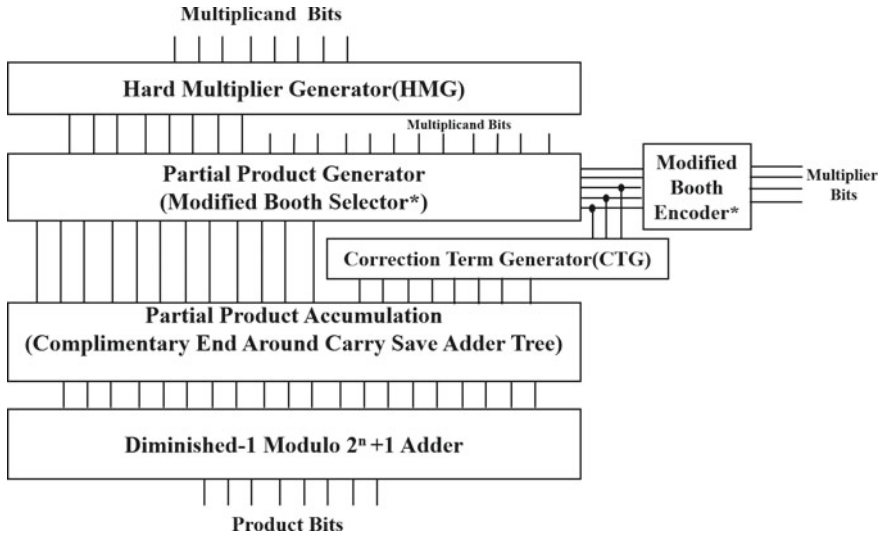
Multiplicand Bits

Hard Multiplier Generator(HMG)

Multiplicand Bits

Partial Product Generator
(Modified Booth Selector*)

Modified Booth Encoder*

Multiplier Bits

Correction Term Generator(CTG)

Partial Product Accumulation
(Complimentary End Around Carry Save Adder Tree)

Diminished-1 Modulo $2^n$ +1 Adder

Product Bits